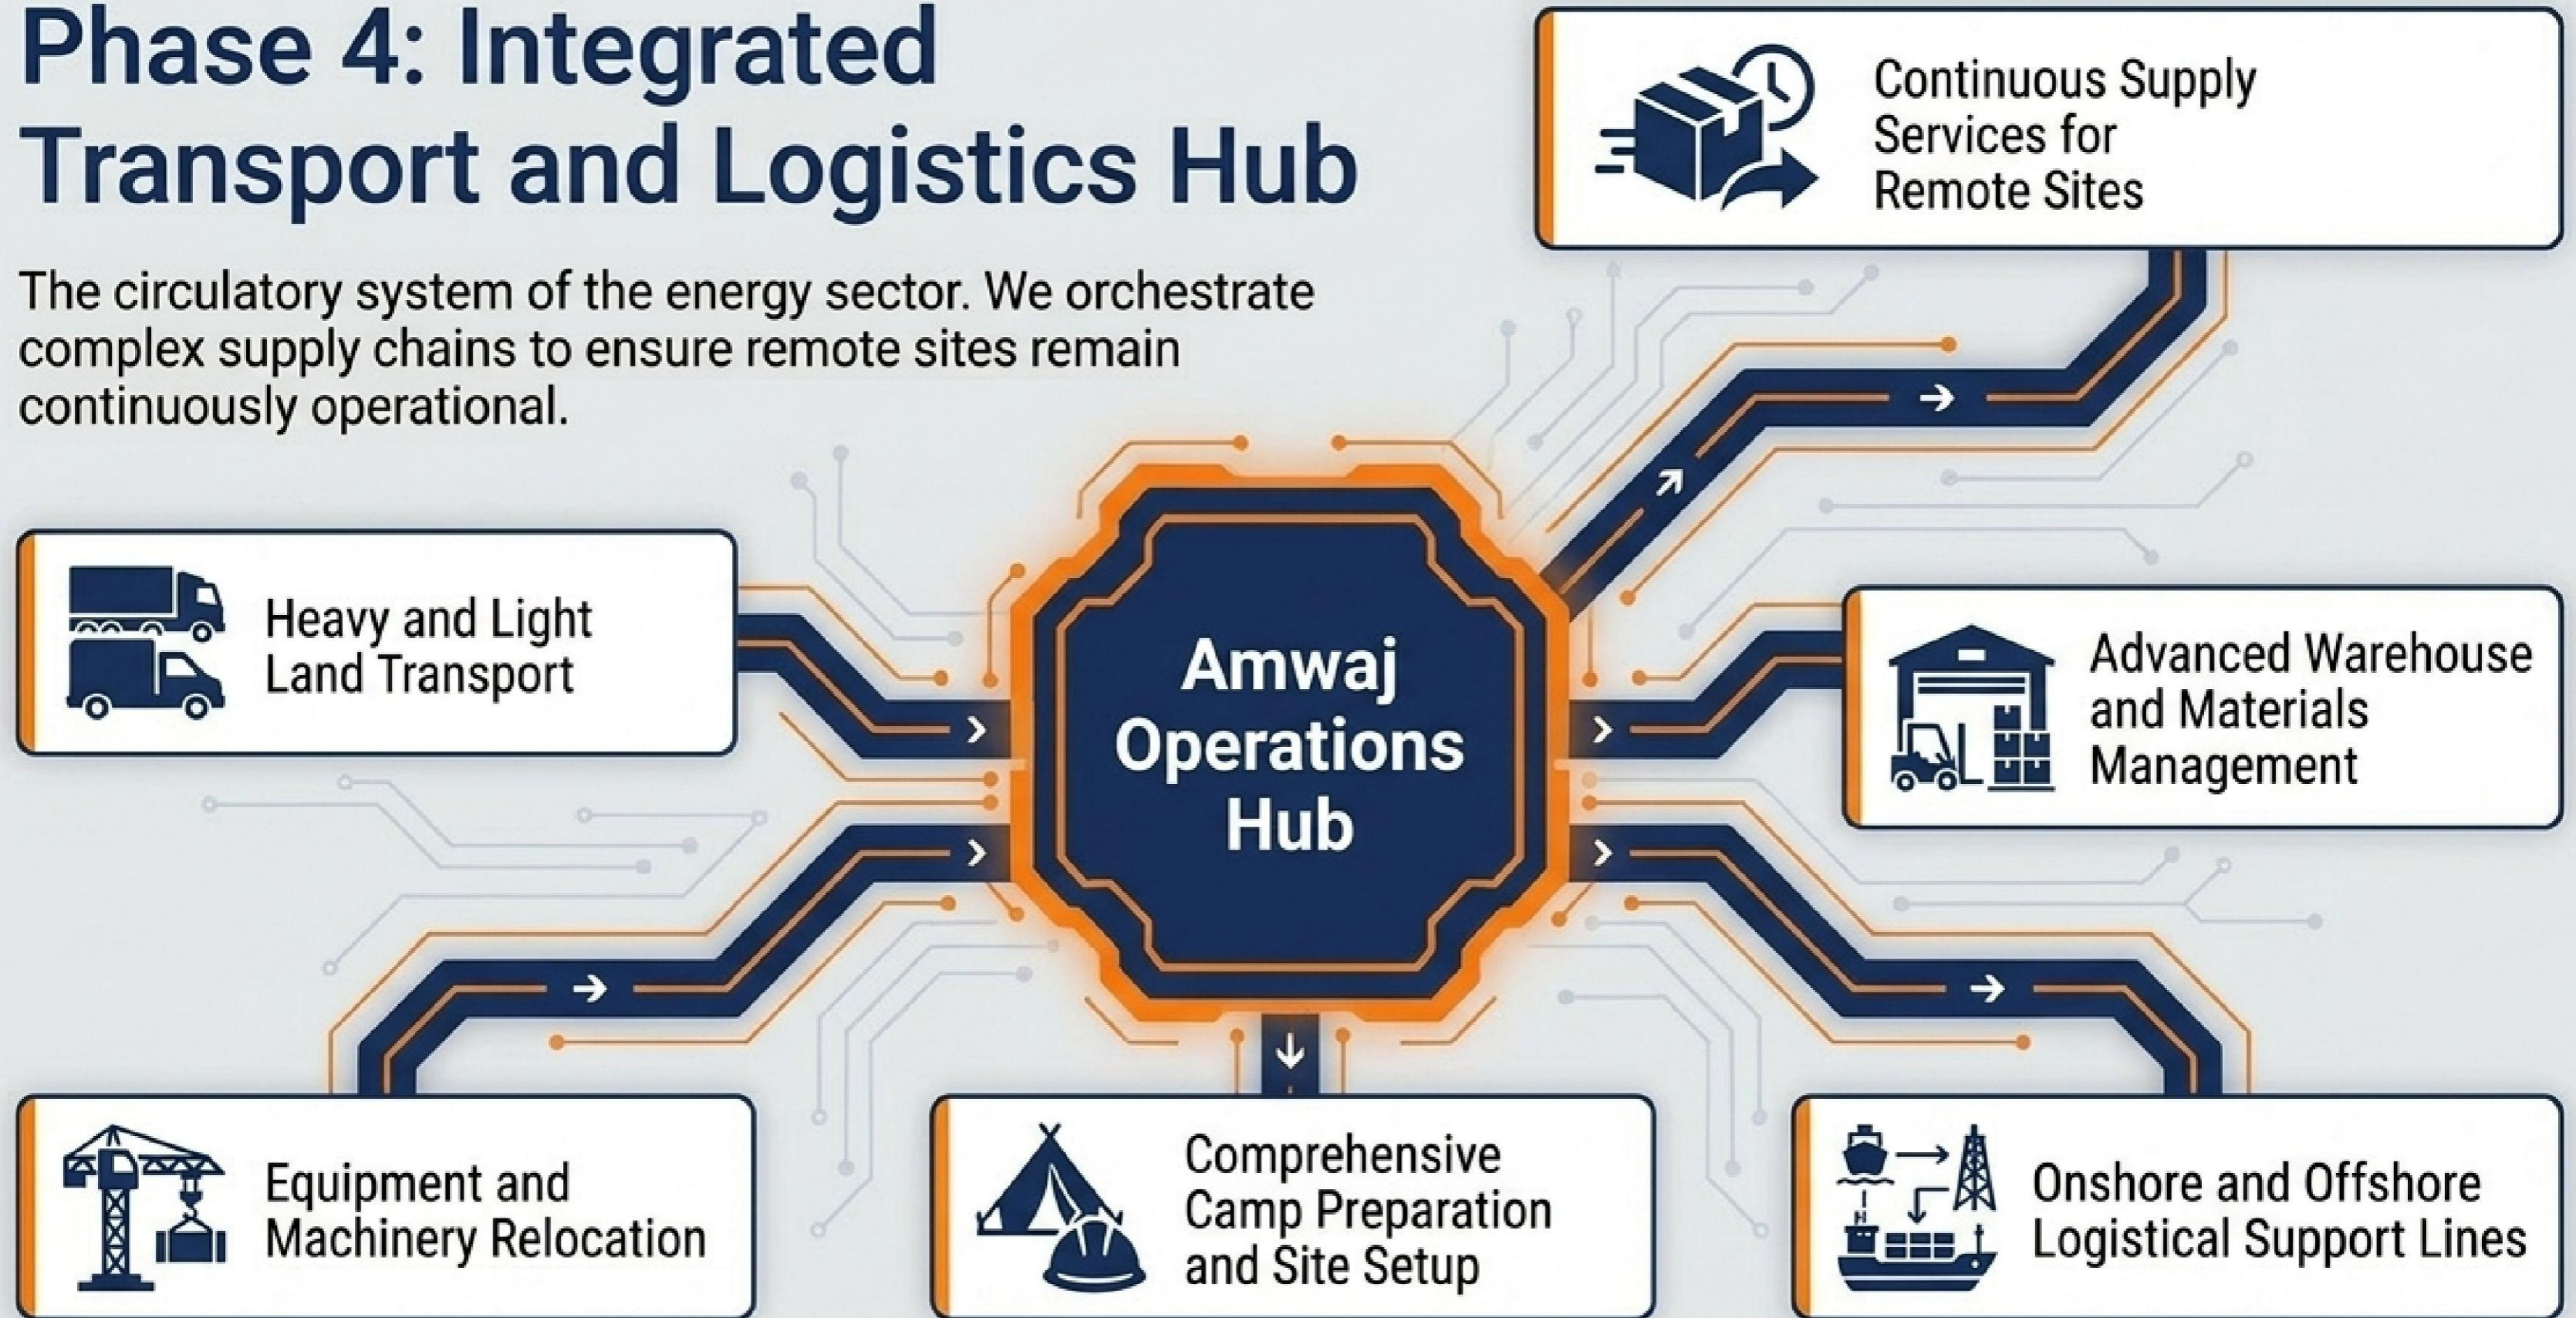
Phase 4: Integrated Transport and Logistics Hub

The circulatory system of the energy sector. We orchestrate complex supply chains to ensure remote sites remain continuously operational.

Continuous Supply Services for Remote Sites

Heavy and Light Land Transport

Amwaj Operations Hub

Advanced Warehouse and Materials Management

Equipment and Machinery Relocation

Comprehensive Camp Preparation and Site Setup

Onshore and Offshore Logistical Support Lines